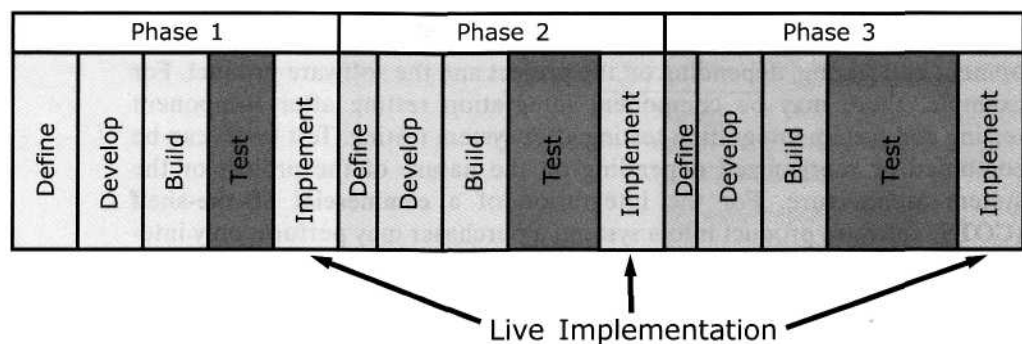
| Phase 1 | | | | | Phase 2 | | | | | Phase 3 | | | | |
|---|---|---|---|---|---|---|---|---|---|---|---|---|---|---|
| Define | Develop | Build | Test | Implement | Define | Develop | Build | Test | Implement | Define | Develop | Build | Test | Implement |

Live Implementation